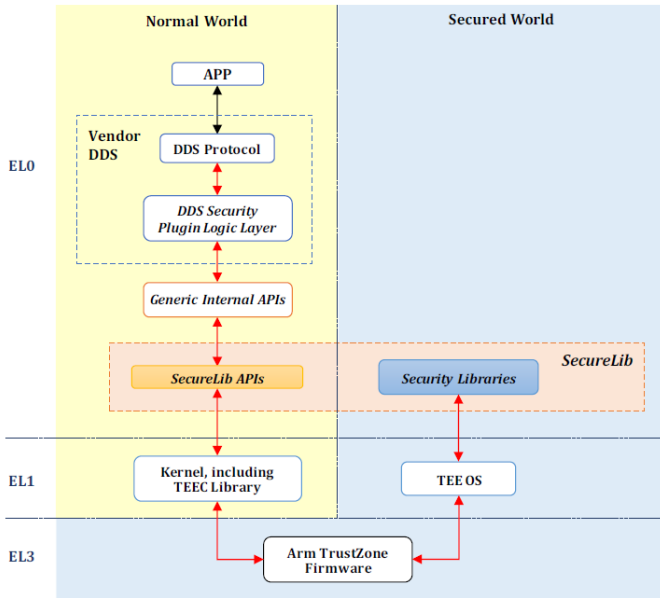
Normal World

Secured World

EL0

APP

Vendor DDS

DDS Protocol

DDS Security Plugin Logic Layer

Generic Internal APIs

SecureLib

SecureLib APIs

Security Libraries

EL1

Kernel, including TEEC Library

TEE OS

EL3

Arm TrustZone Firmware